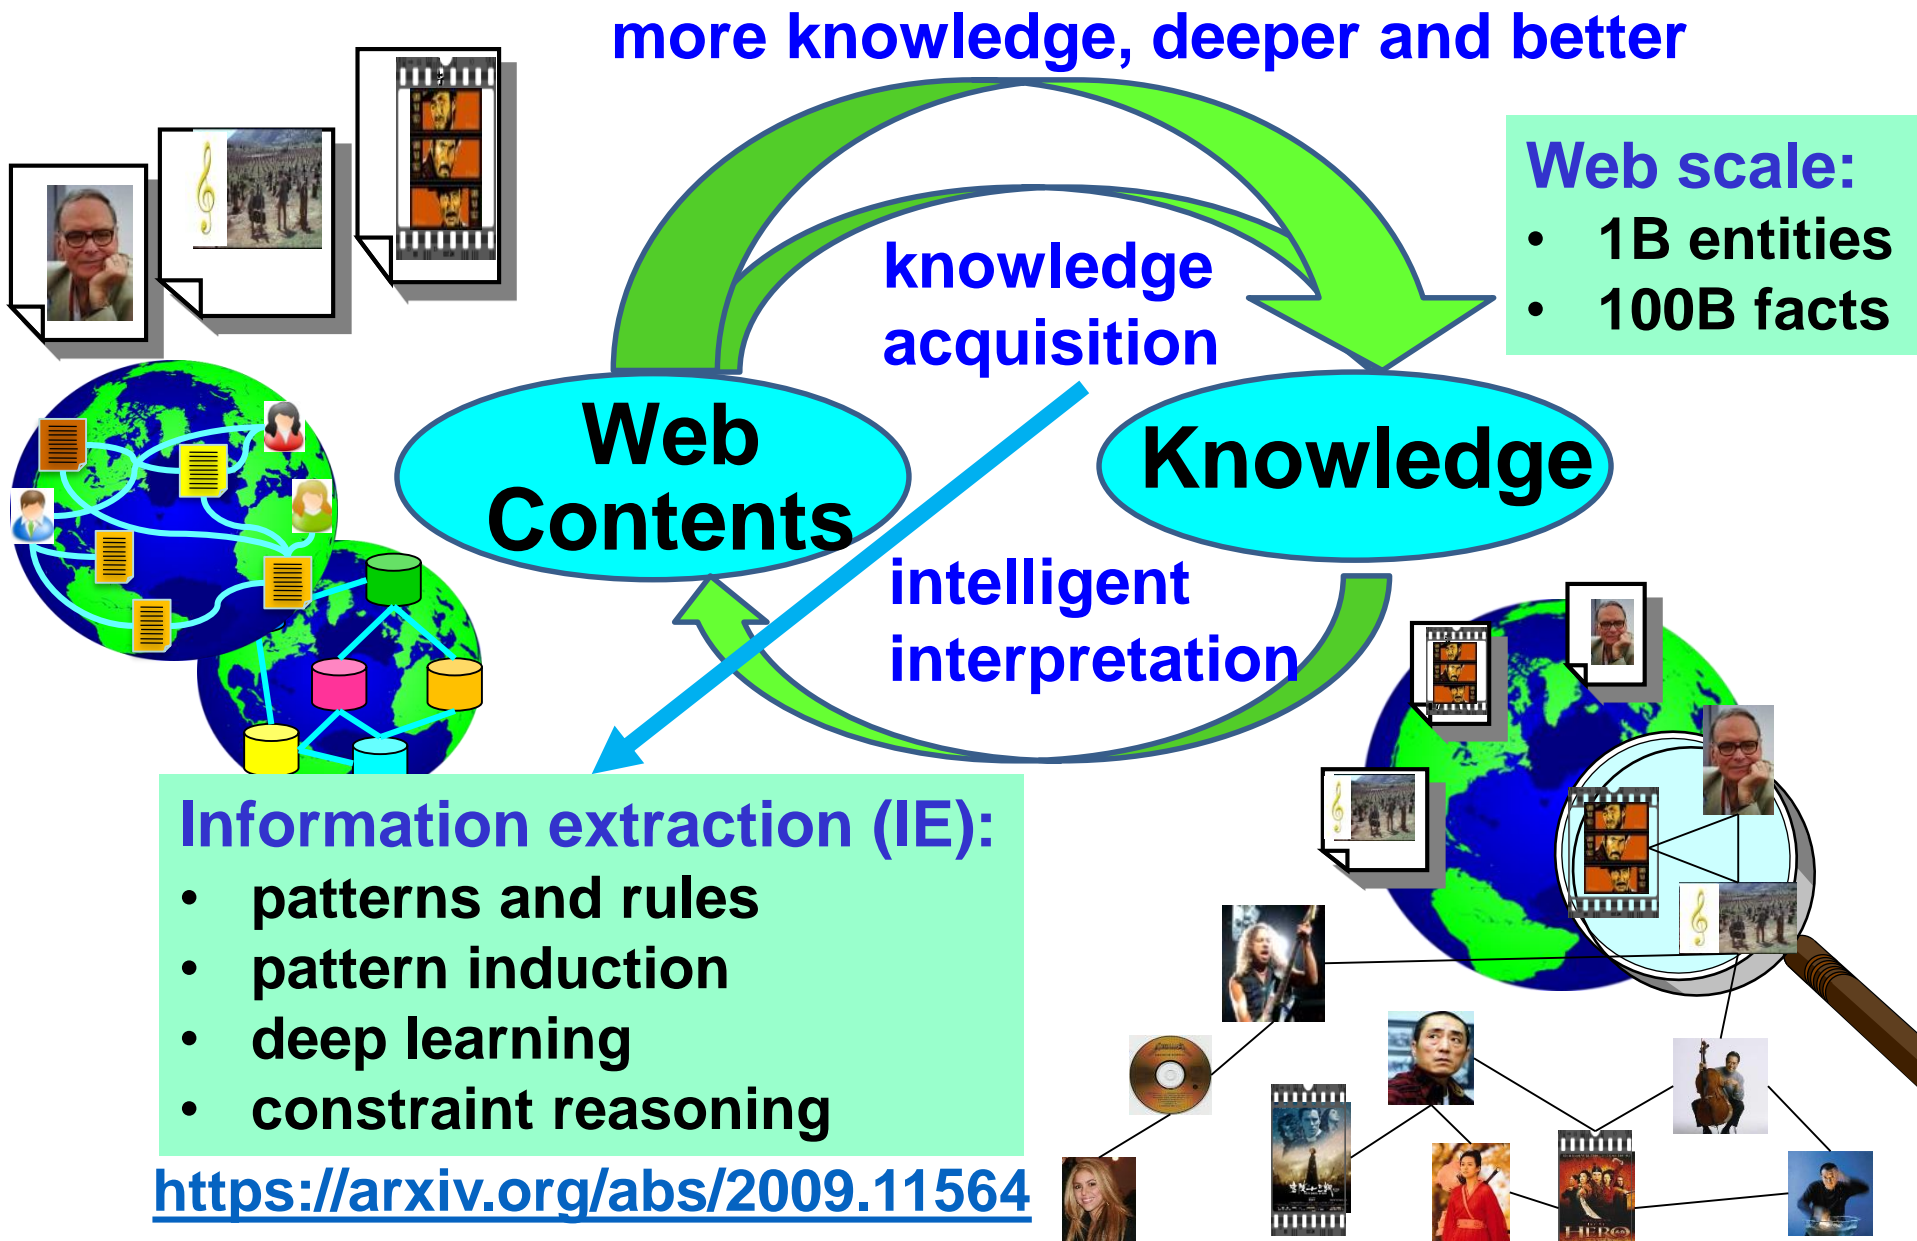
more knowledge, deeper and better

Web scale:
• 1B entities
• 100B facts

knowledge acquisition

Web Contents

Knowledge

intelligent interpretation

Information extraction (IE):
• patterns and rules
• pattern induction
• deep learning
• constraint reasoning

https://arxiv.org/abs/2009.11564

HERO